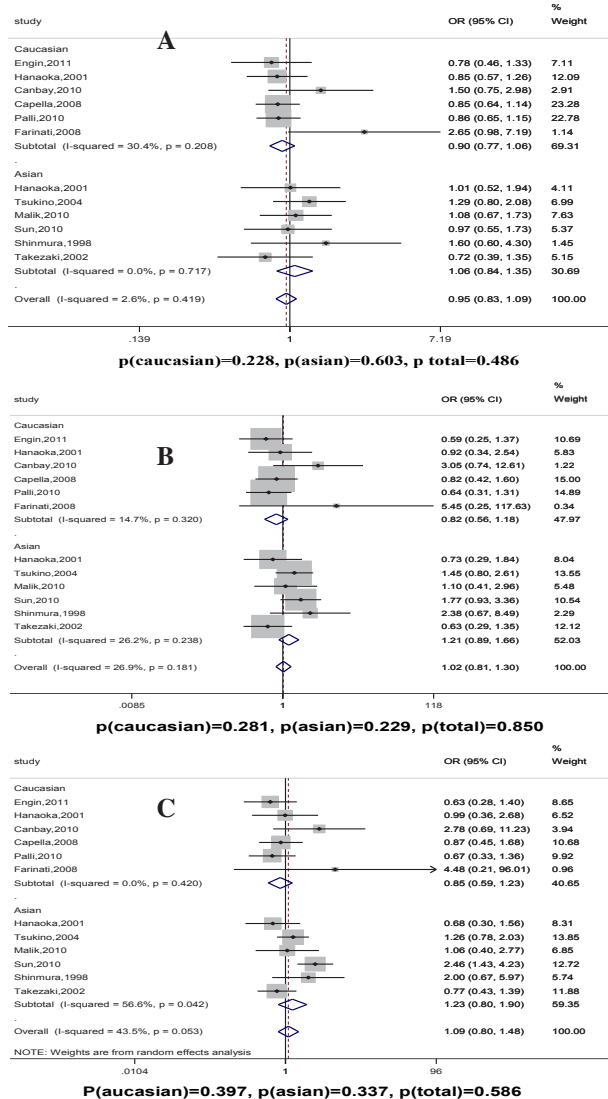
A

| study | OR (95% CI) | % Weight |
|---|---|---|
| Caucasian | | |
| Engin,2011 | 0.78 (0.46, 1.33) | 7.11 |
| Hanaoka,2001 | 0.85 (0.57, 1.26) | 12.09 |
| Canbay,2010 | 1.50 (0.75, 2.98) | 2.91 |
| Capella,2008 | 0.85 (0.64, 1.14) | 23.28 |
| Palli,2010 | 0.86 (0.65, 1.15) | 22.78 |
| Farinati,2008 | 2.65 (0.98, 7.19) | 1.14 |
| Subtotal (I-squared = 30.4%, p = 0.208) | 0.90 (0.77, 1.06) | 69.31 |
| . | | |
| Asian | | |
| Hanaoka,2001 | 1.01 (0.52, 1.94) | 4.11 |
| Tsukino,2004 | 1.29 (0.80, 2.08) | 6.99 |
| Malik,2010 | 1.08 (0.67, 1.73) | 7.63 |
| Sun,2010 | 0.97 (0.55, 1.73) | 5.37 |
| Shinmura,1998 | 1.60 (0.60, 4.30) | 1.45 |
| Takezaki,2002 | 0.72 (0.39, 1.35) | 5.15 |
| Subtotal (I-squared = 0.0%, p = 0.717) | 1.06 (0.84, 1.35) | 30.69 |
| . | | |
| Overall (I-squared = 2.6%, p = 0.419) | 0.95 (0.83, 1.09) | 100.00 |

.139 1 7.19

p(caucasian)=0.228, p(asian)=0.603, p total=0.486

B

| study | OR (95% CI) | % Weight |
|---|---|---|
| Caucasian | | |
| Engin,2011 | 0.59 (0.25, 1.37) | 10.69 |
| Hanaoka,2001 | 0.92 (0.34, 2.54) | 5.83 |
| Canbay,2010 | 3.05 (0.74, 12.61) | 1.22 |
| Capella,2008 | 0.82 (0.42, 1.60) | 15.00 |
| Palli,2010 | 0.64 (0.31, 1.31) | 14.89 |
| Farinati,2008 | 5.45 (0.25, 117.63) | 0.34 |
| Subtotal (I-squared = 14.7%, p = 0.320) | 0.82 (0.56, 1.18) | 47.97 |
| . | | |
| Asian | | |
| Hanaoka,2001 | 0.73 (0.29, 1.84) | 8.04 |
| Tsukino,2004 | 1.45 (0.80, 2.61) | 13.55 |
| Malik,2010 | 1.10 (0.41, 2.96) | 5.48 |
| Sun,2010 | 1.77 (0.93, 3.36) | 10.54 |
| Shinmura,1998 | 2.38 (0.67, 8.49) | 2.29 |
| Takezaki,2002 | 0.63 (0.29, 1.35) | 12.12 |
| Subtotal (I-squared = 26.2%, p = 0.238) | 1.21 (0.89, 1.66) | 52.03 |
| . | | |
| Overall (I-squared = 26.9%, p = 0.181) | 1.02 (0.81, 1.30) | 100.00 |

.0085 1 118

p(caucasian)=0.281, p(asian)=0.229, p(total)=0.850

C

| study | OR (95% CI) | % Weight |
|---|---|---|
| Caucasian | | |
| Engin,2011 | 0.63 (0.28, 1.40) | 8.65 |
| Hanaoka,2001 | 0.99 (0.36, 2.68) | 6.52 |
| Canbay,2010 | 2.78 (0.69, 11.23) | 3.94 |
| Capella,2008 | 0.87 (0.45, 1.68) | 10.68 |
| Palli,2010 | 0.67 (0.33, 1.36) | 9.92 |
| Farinati,2008 | 4.48 (0.21, 96.01) | 0.96 |
| Subtotal (I-squared = 0.0%, p = 0.420) | 0.85 (0.59, 1.23) | 40.65 |
| . | | |
| Asian | | |
| Hanaoka,2001 | 0.68 (0.30, 1.56) | 8.31 |
| Tsukino,2004 | 1.26 (0.78, 2.03) | 13.85 |
| Malik,2010 | 1.06 (0.40, 2.77) | 6.85 |
| Sun,2010 | 2.46 (1.43, 4.23) | 12.72 |
| Shinmura,1998 | 2.00 (0.67, 5.97) | 5.74 |
| Takezaki,2002 | 0.77 (0.43, 1.39) | 11.88 |
| Subtotal (I-squared = 56.6%, p = 0.042) | 1.23 (0.80, 1.90) | 59.35 |
| . | | |
| Overall (I-squared = 43.5%, p = 0.053) | 1.09 (0.80, 1.48) | 100.00 |

NOTE: Weights are from random effects analysis

.0104 1 96

P(aucasian)=0.397, p(asian)=0.337, p(total)=0.586